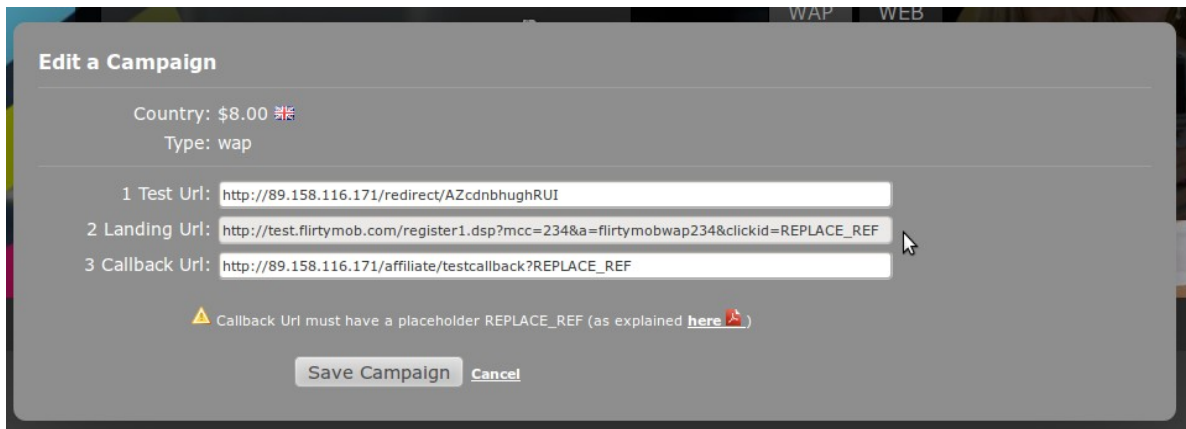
WAP WEB

Edit a Campaign

Country: $8.00
Type: wap

1 Test Url: http://89.158.116.171/redirect/AZcdnbhughRUI
2 Landing Url: http://test.flirtymob.com/register1.dsp?mcc=234&a=flirtymobwap234&clickid=REPLACE_REF
3 Callback Url: http://89.158.116.171/affiliate/testcallback?REPLACE_REF

Callback Url must have a placeholder REPLACE_REF (as explained here )

Save Campaign Cancel